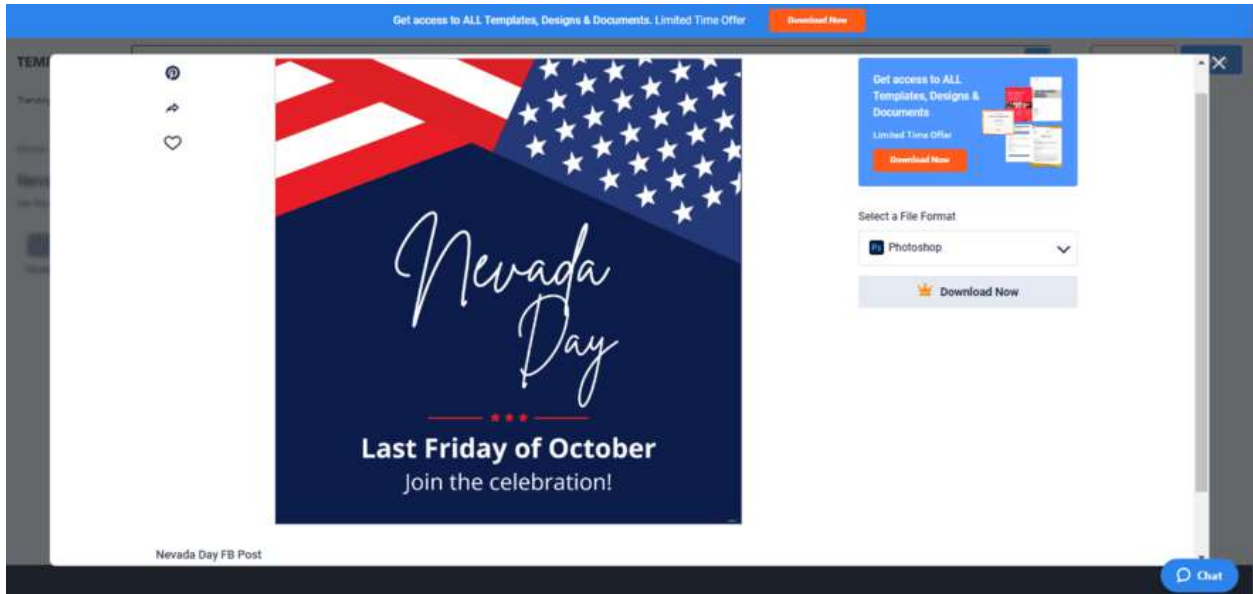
Get access to ALL Templates, Designs & Documents. Limited Time Offer

Download Now

TEM

Nevada Day

Last Friday of October

Join the celebration!

Nevada Day FB Post

Get access to ALL Templates, Designs & Documents

Limited Time Offer

Download Now

Select a File Format

Photoshop

Download Now

Chat